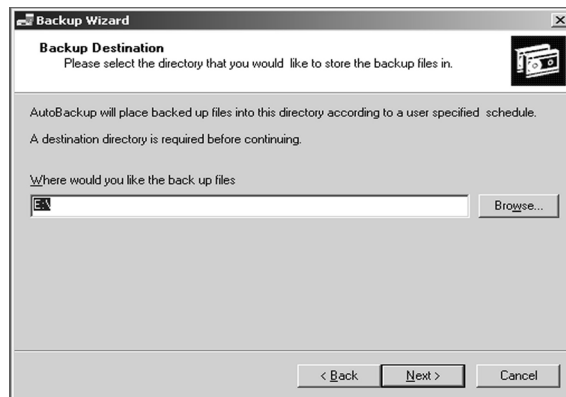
Backup Wizard

Backup Destination
Please select the directory that you would like to store the backup files in.

AutoBackup will place backed up files into this directory according to a user specified schedule.

A destination directory is required before continuing.

Where would you like the back up files

E:\

Browse...

< Back

Next >

Cancel